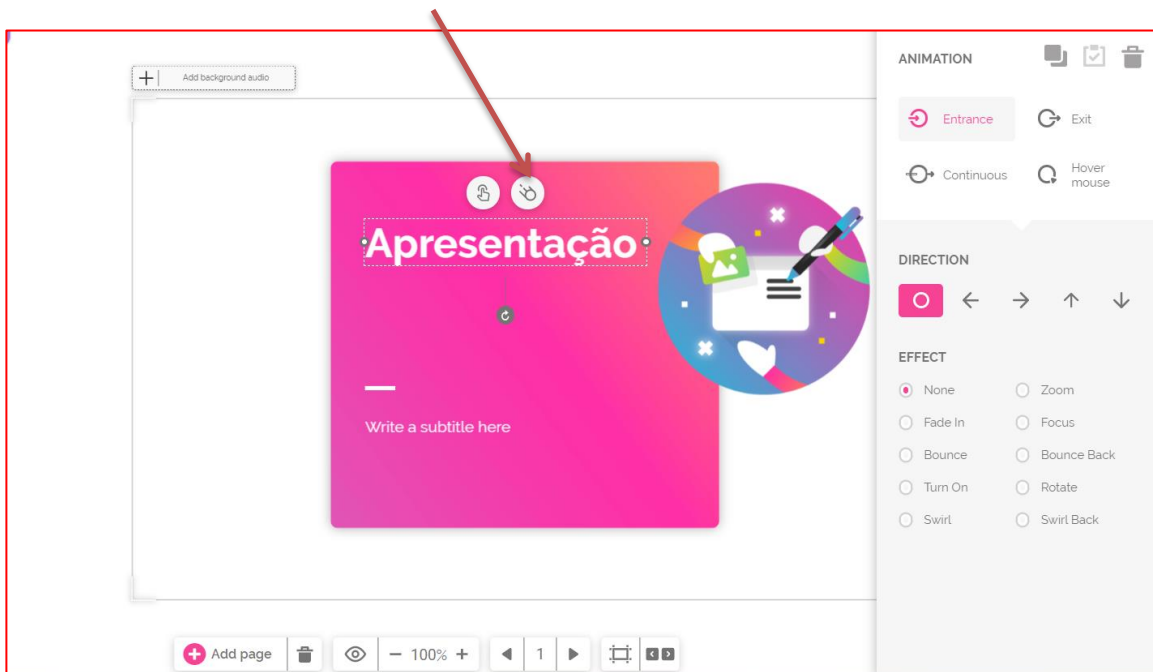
Add background audio

Apresentação

Write a subtitle here

ANIMATION

Entrance
Exit
Continuous
Hover mouse

DIRECTION

EFFECT

None
Zoom
Fade In
Focus
Bounce
Bounce Back
Turn On
Rotate
Swirl
Swirl Back

Add page
100%
1